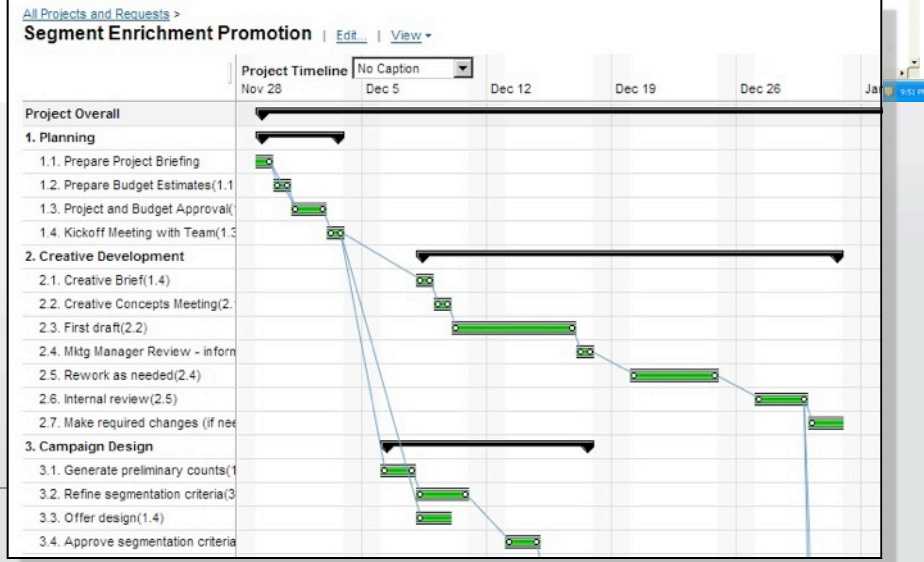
All Projects and Requests >
Segment Enrichment Promotion | Edit... | View ▾

Project Timeline No Caption

Nov 28 | Dec 5 | Dec 12 | Dec 19 | Dec 26 | Ja

Project Overall
1. Planning
1.1. Prepare Project Briefing
1.2. Prepare Budget Estimates(1.1
1.3. Project and Budget Approval(
1.4. Kickoff Meeting with Team(1.3
2. Creative Development
2.1. Creative Brief(1.4)
2.2. Creative Concepts Meeting(2.
2.3. First draft(2.2)
2.4. Mktg Manager Review - inform
2.5. Rework as needed(2.4)
2.6. Internal review(2.5)
2.7. Make required changes (if nee
3. Campaign Design
3.1. Generate preliminary counts(1
3.2. Refine segmentation criteria(3
3.3. Offer design(1.4)
3.4. Approve segmentation criteria

9:51 P